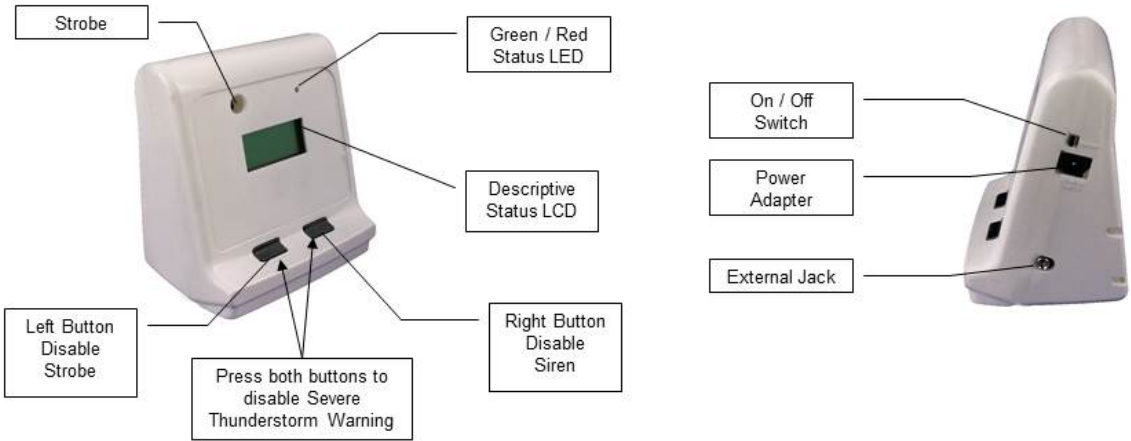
Strobe

Green / Red Status LED

Descriptive Status LCD

Left Button Disable Strobe

Press both buttons to disable Severe Thunderstorm Warning

Right Button Disable Siren

On / Off Switch

Power Adapter

External Jack